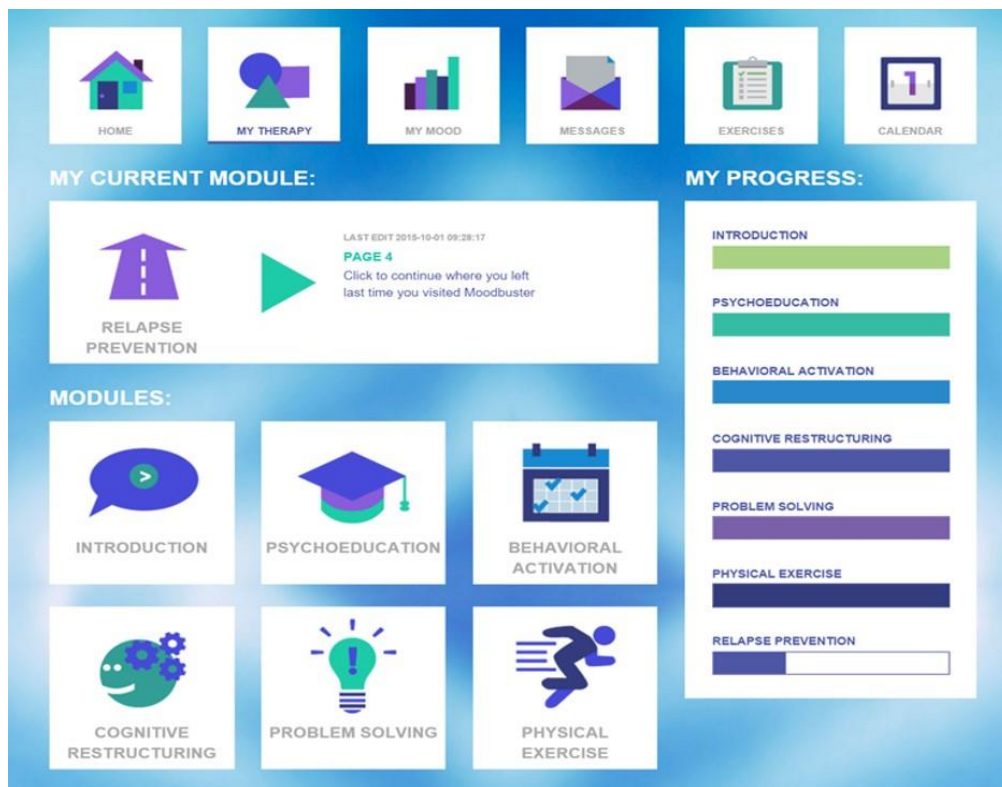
HOME

MY THERAPY

MY MOOD

MESSAGES

EXERCISES

CALENDAR

MY CURRENT MODULE:

RELAPSE PREVENTION

LAST EDIT 2015-10-01 09:28:17

PAGE 4

Click to continue where you left last time you visited Moodbuster

MY PROGRESS:

INTRODUCTION

PSYCHOEDUCATION

BEHAVIORAL ACTIVATION

COGNITIVE RESTRUCTURING

PROBLEM SOLVING

PHYSICAL EXERCISE

RELAPSE PREVENTION

MODULES:

INTRODUCTION

PSYCHOEDUCATION

BEHAVIORAL ACTIVATION

COGNITIVE RESTRUCTURING

PROBLEM SOLVING

PHYSICAL EXERCISE